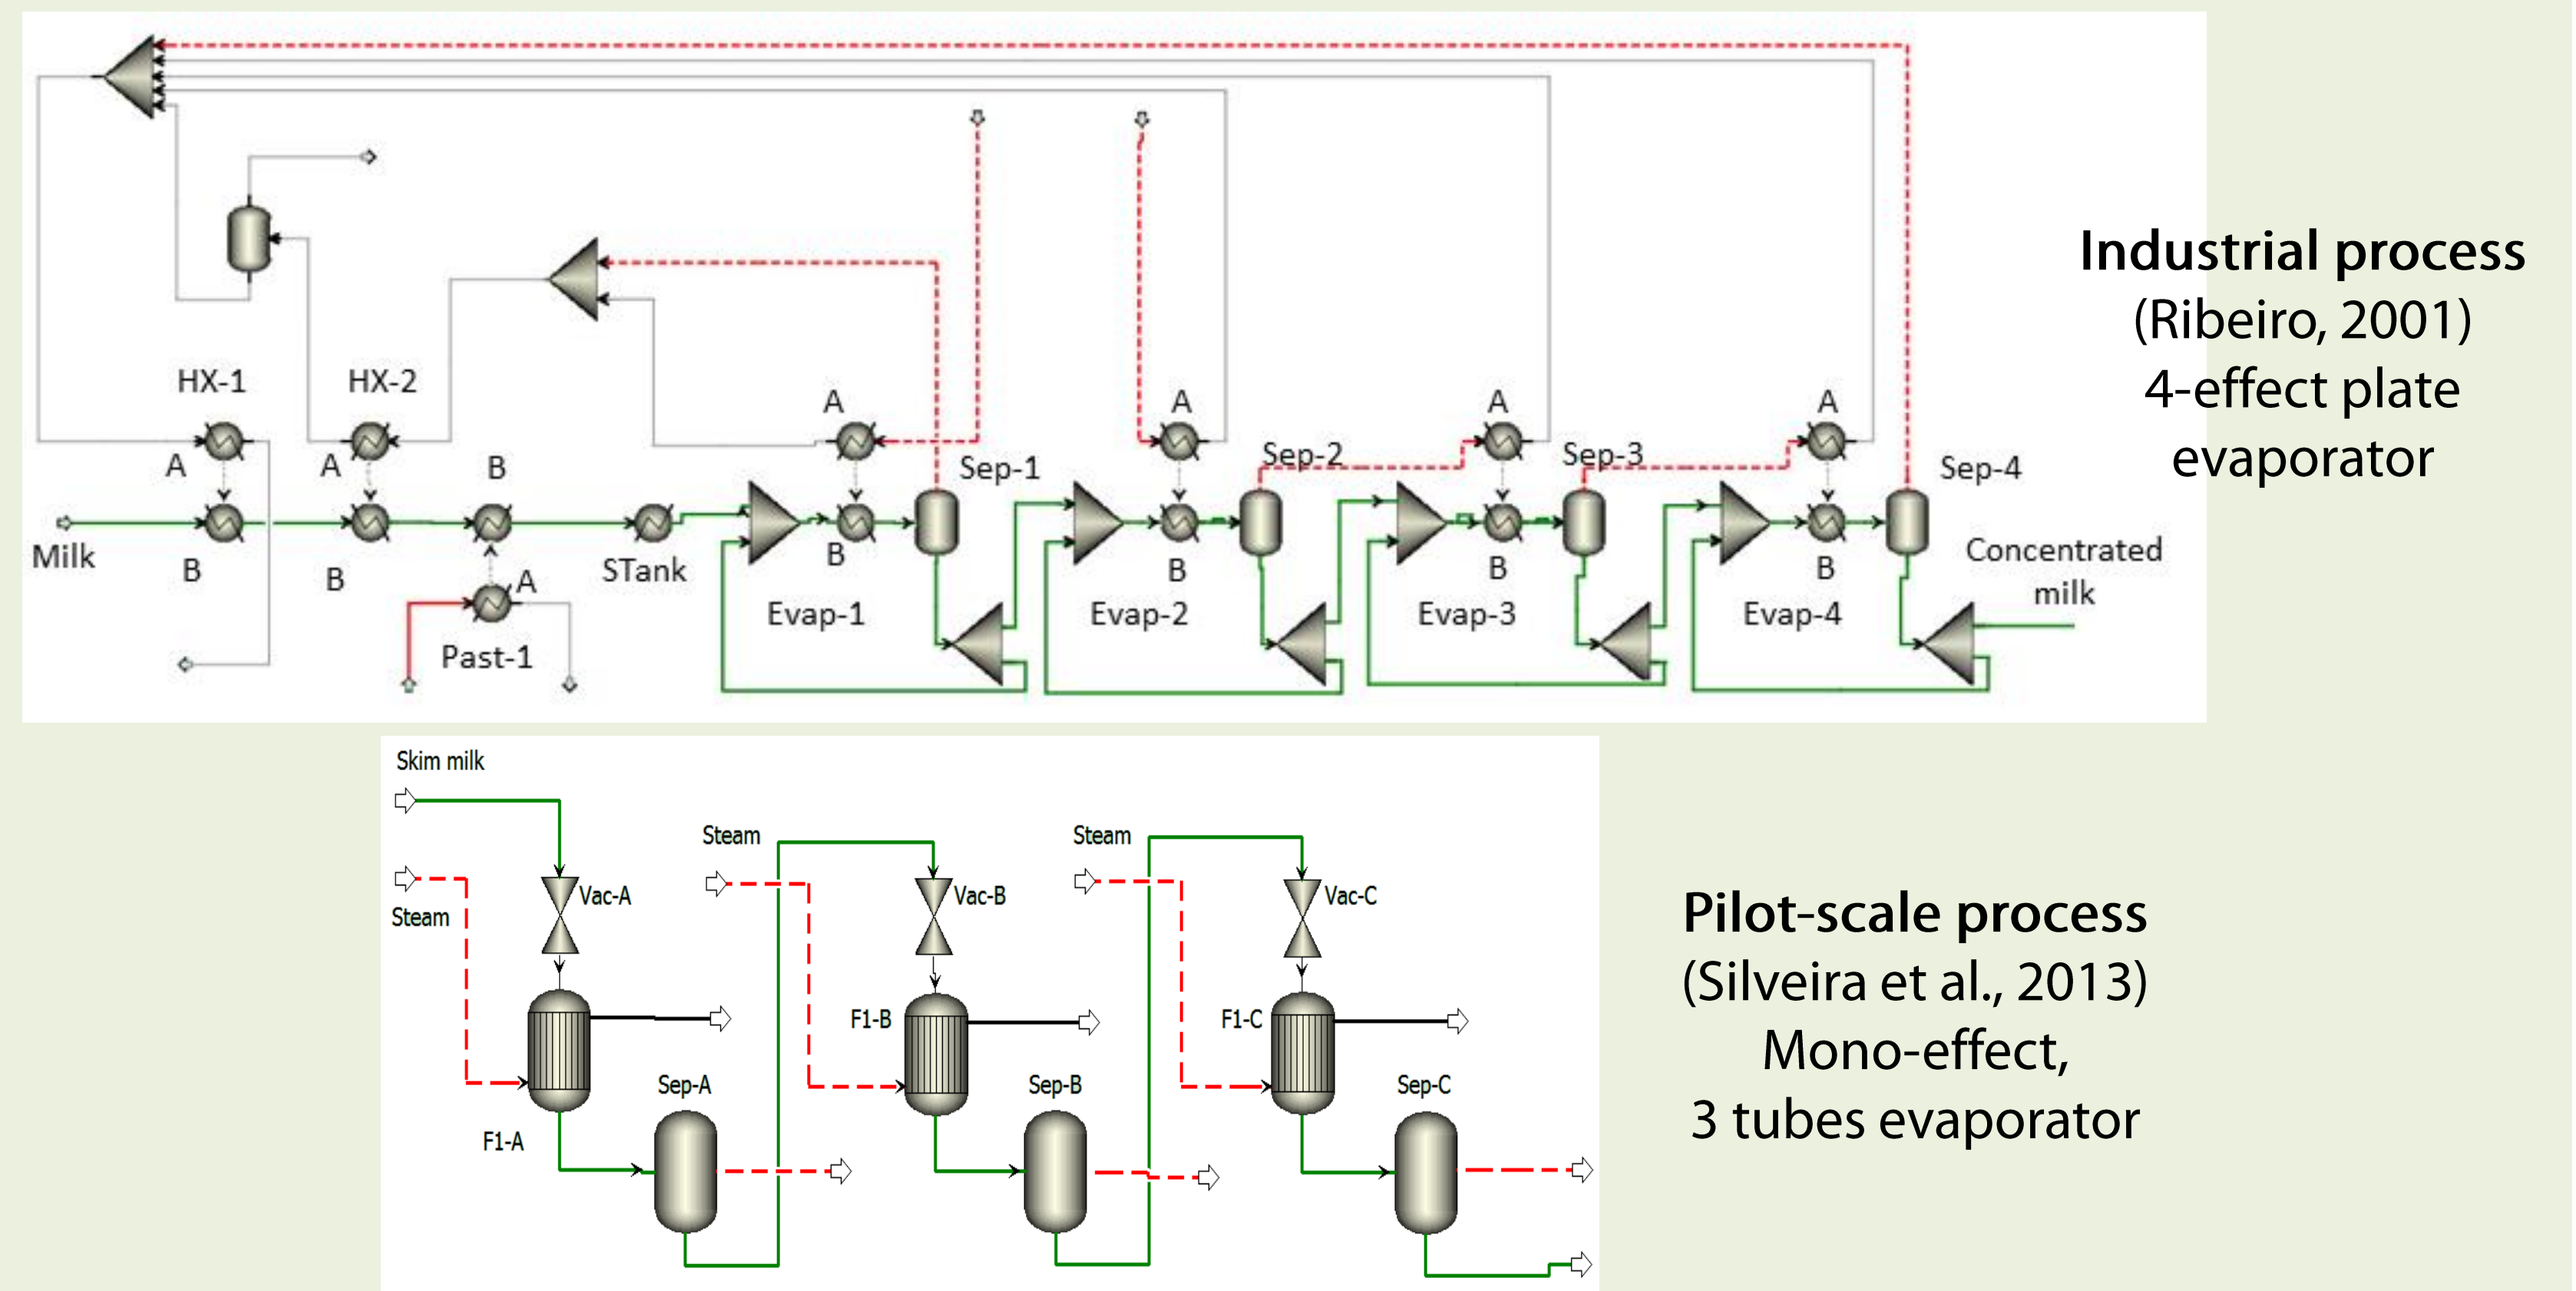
HX-1

HX-2

A

A

B

Milk

B

B

A

Past-1

STank

A

B

Evap-1

Sep-1

A

B

Evap-2

Sep-2

A

B

Evap-3

Sep-3

A

B

Evap-4

Sep-4

Concentrated milk

**Industrial process**
(Ribeiro, 2001)
4-effect plate evaporator

Skim milk

Steam

Vac-A

F1-A

Sep-A

Steam

Vac-B

F1-B

Sep-B

Steam

Vac-C

F1-C

Sep-C

**Pilot-scale process**
(Silveira et al., 2013)
Mono-effect,
3 tubes evaporator